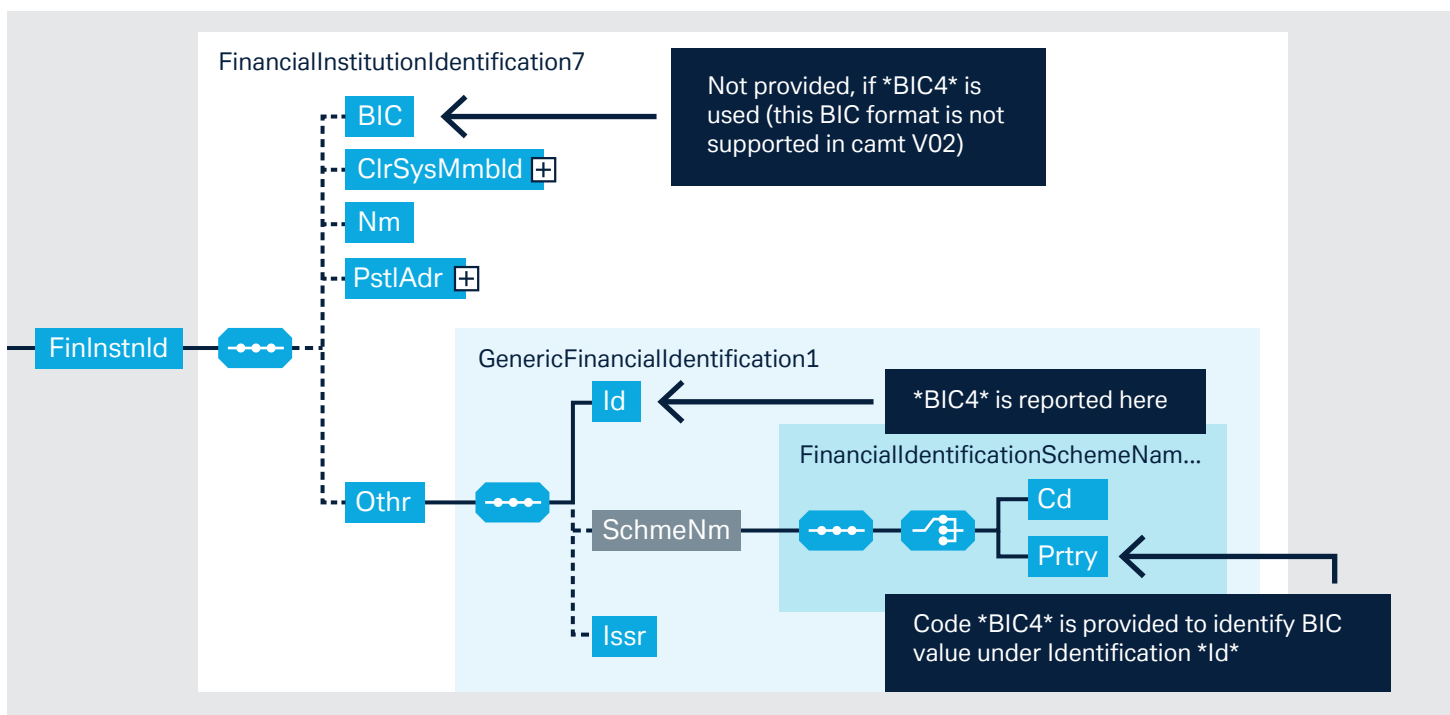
FinancialInstitutionIdentification7

BIC

ClrSysMmbId

Nm

PstlAdr

Not provided, if *BIC4* is used (this BIC format is not supported in camt V02)

FinInstnId

GenericFinancialIdentification1

Id

*BIC4* is reported here

FinancialIdentificationSchemeNam...

Othr

SchmeNm

Cd

Prtry

Issr

Code *BIC4* is provided to identify BIC value under Identification *Id*